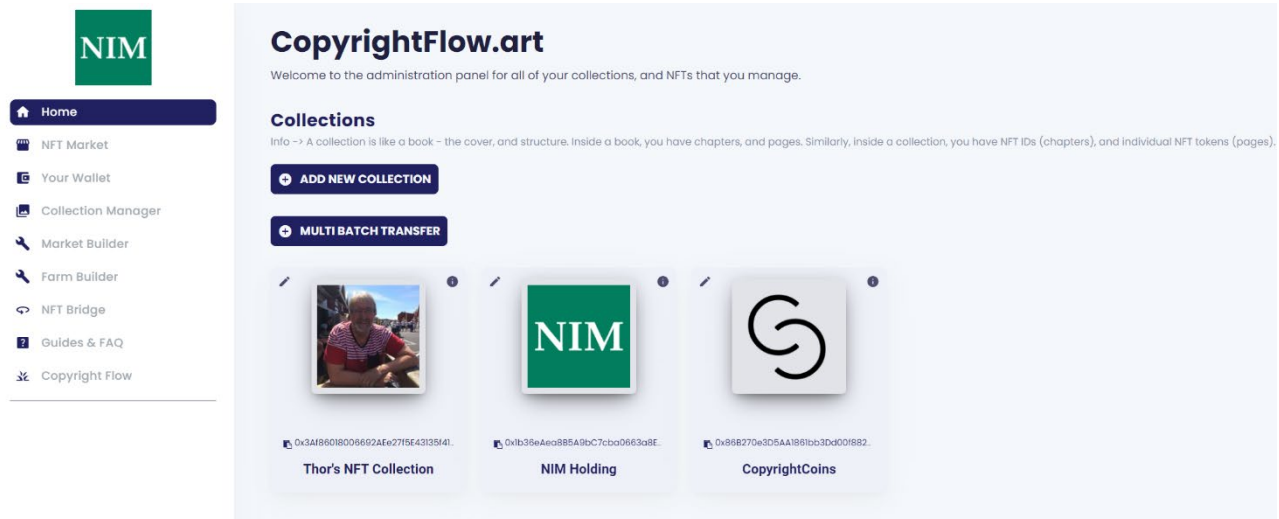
NIM

Home
NFT Market
Your Wallet
Collection Manager
Market Builder
Farm Builder
NFT Bridge
Guides & FAQ
Copyright Flow

CopyrightFlow.art

Welcome to the administration panel for all of your collections, and NFTs that you manage.

Collections

Info -> A collection is like a book - the cover, and structure. Inside a book, you have chapters, and pages. Similarly, inside a collection, you have NFT IDs (chapters), and individual NFT tokens (pages).

ADD NEW COLLECTION

MULTI BATCH TRANSFER

0x3Af86018006692AEe27f5E43135f41...
Thor's NFT Collection

NIM

0x1b36eAea885A9bC7cba0663a8E...
NIM Holding

0x86B270e3D5AA1861bb3D0d0f882...
CopyrightCoins